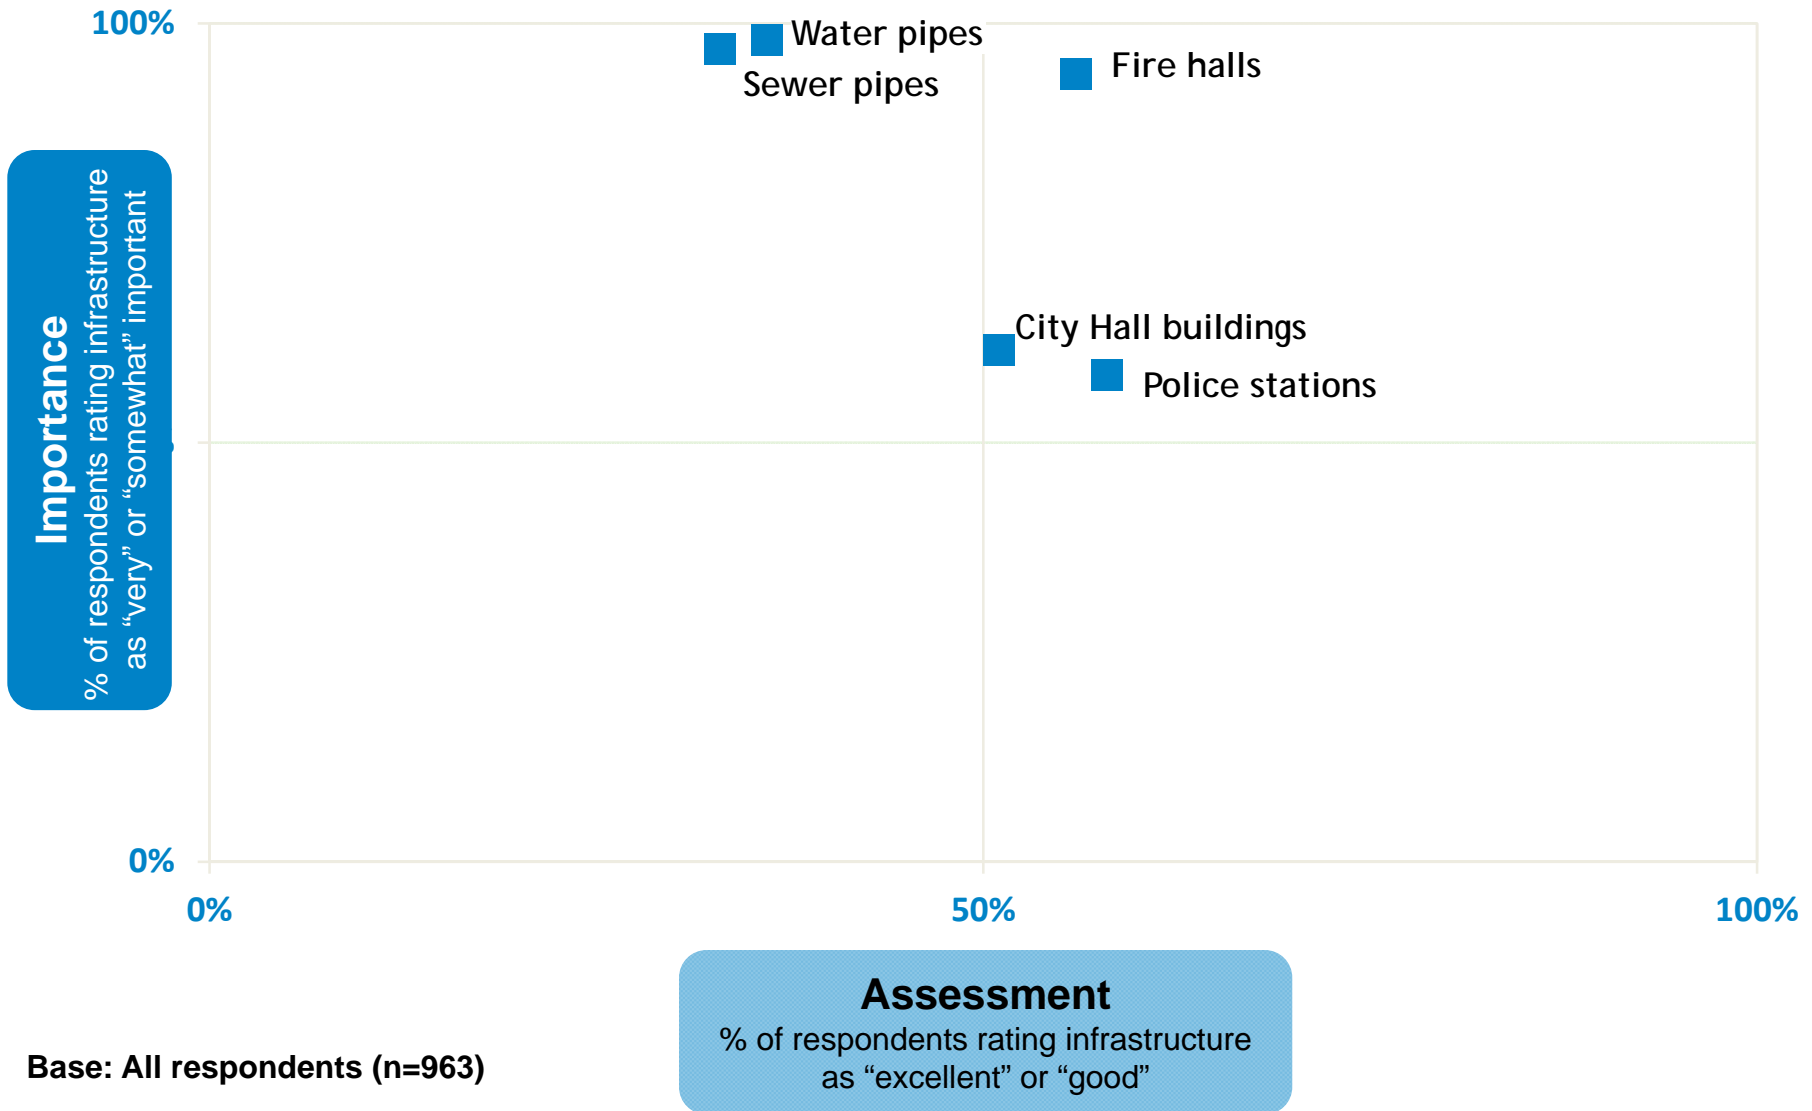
100%

Water pipes

Sewer pipes

Fire halls

City Hall buildings

Police stations

Importance
% of respondents rating infrastructure as “very” or “somewhat” important

0%

0%

50%

100%

Assessment
% of respondents rating infrastructure as “excellent” or “good”

Base: All respondents (n=963)